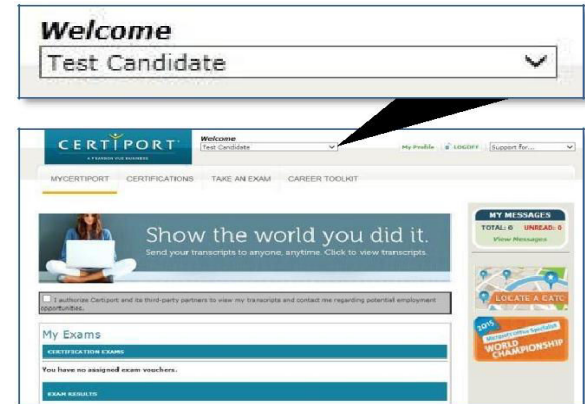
Welcome
Test Candidate

CERTIPORT
A PEARSON VUE BUSINESS
Welcome
Test Candidate
My Profile LOGOFF Support for...

MYCERTIPORT CERTIFICATIONS TAKE AN EXAM CAREER TOOLKIT

Show the world you did it.
Send your transcripts to anyone, anytime. Click to view transcripts.

I authorize Certiport and its third-party partners to view my transcripts and contact me regarding potential employment opportunities.

My Exams
CERTIFICATION EXAMS
You have no assigned exam vouchers.
EXAM RESULTS

MY MESSAGES
TOTAL: 0 UNREAD: 0
View Messages

LOCATE A CATC

2015
Microsoft Office Specialist
WORLD CHAMPIONSHIP